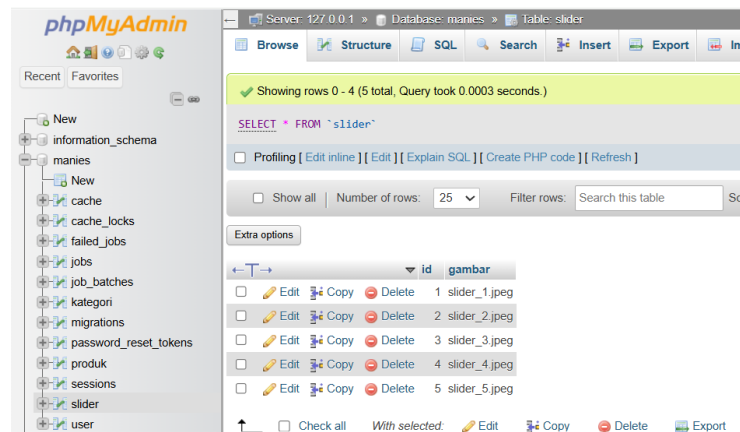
phpMyAdmin

Recent Favorites

New
information_schema
manies
New
cache
cache_locks
failed_jobs
jobs
job_batches
kategori
migrations
password_reset_tokens
produk
sessions
slider
user

Server: 127.0.0.1 » Database: manies » Table: slider

Browse Structure SQL Search Insert Export In

Showing rows 0 - 4 (5 total, Query took 0.0003 seconds.)

SELECT * FROM `slider`

Profiling [ Edit inline ] [ Edit ] [ Explain SQL ] [ Create PHP code ] [ Refresh ]

Show all | Number of rows: 25 Filter rows: Search this table So

Extra options

| | | | | id | gambar |
|---|---|---|---|---|---|
| | Edit | Copy | Delete | 1 | slider_1.jpeg |
| | Edit | Copy | Delete | 2 | slider_2.jpeg |
| | Edit | Copy | Delete | 3 | slider_3.jpeg |
| | Edit | Copy | Delete | 4 | slider_4.jpeg |
| | Edit | Copy | Delete | 5 | slider_5.jpeg |

Check all With selected: Edit Copy Delete Export